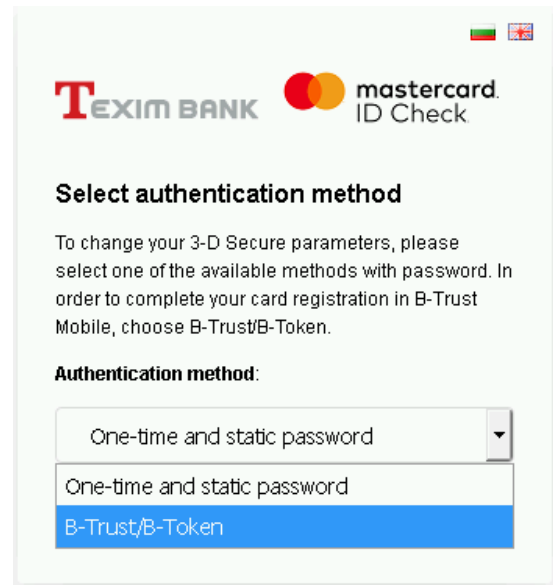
TEXIM BANK

mastercard. ID Check

Select authentication method

To change your 3-D Secure parameters, please select one of the available methods with password. In order to complete your card registration in B-Trust Mobile, choose B-Trust/B-Token.

Authentication method:

One-time and static password

One-time and static password
B-Trust/B-Token